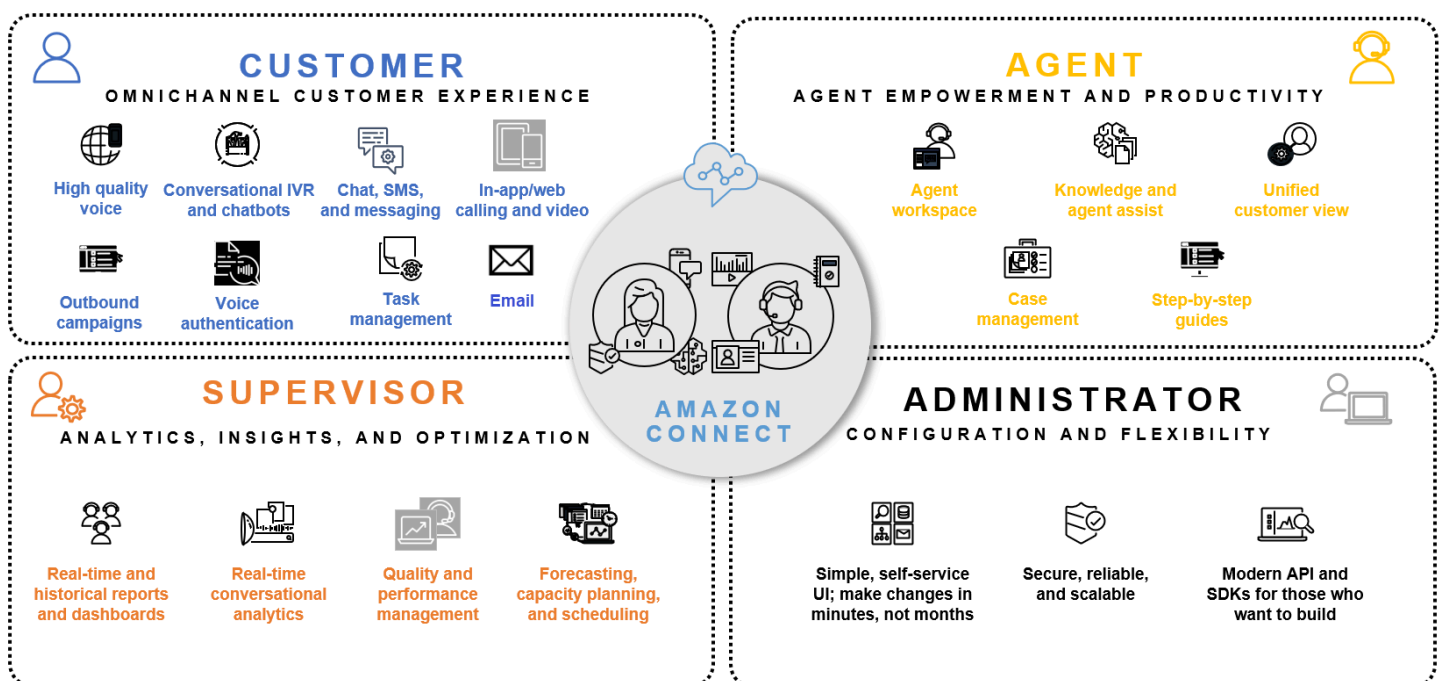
CUSTOMER
OMNICHANNEL CUSTOMER EXPERIENCE

High quality voice

Conversational IVR and chatbots

Chat, SMS, and messaging

In-app/web calling and video

Outbound campaigns

Voice authentication

Task management

Email

AGENT
AGENT EMPOWERMENT AND PRODUCTIVITY

Agent workspace

Knowledge and agent assist

Unified customer view

Case management

Step-by-step guides

AMAZON CONNECT

SUPERVISOR
ANALYTICS, INSIGHTS, AND OPTIMIZATION

Real-time and historical reports and dashboards

Real-time conversational analytics

Quality and performance management

Forecasting, capacity planning, and scheduling

ADMINISTRATOR
CONFIGURATION AND FLEXIBILITY

Simple, self-service UI; make changes in minutes, not months

Secure, reliable, and scalable

Modern API and SDKs for those who want to build